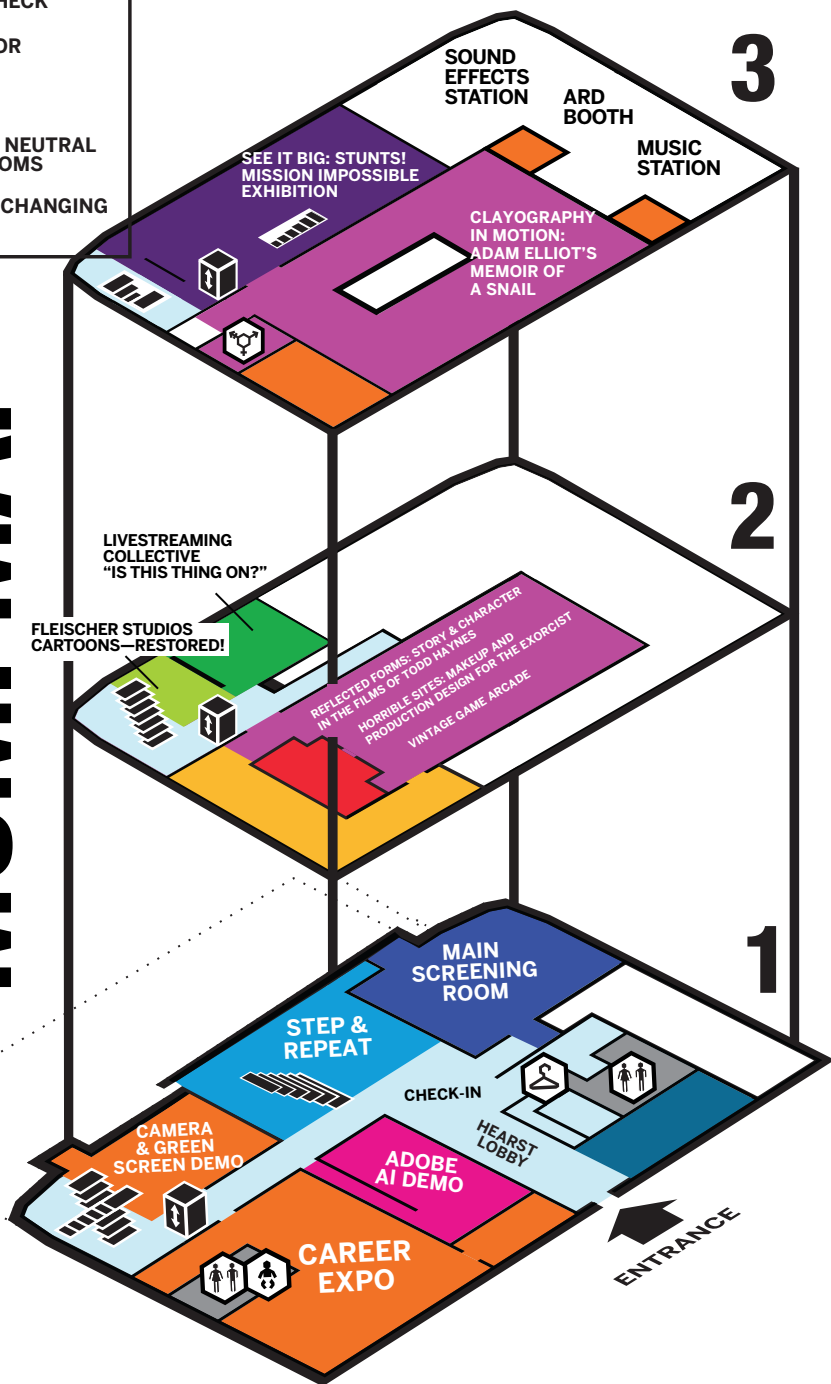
HECK

OR

NEUTRAL
OMS

CHANGING

3

SOUND EFFECTS STATION

ARD BOOTH

MUSIC STATION

SEE IT BIG: STUNTS! MISSION IMPOSSIBLE EXHIBITION

CLAYOGRAPHY IN MOTION: ADAM ELLIOT'S MEMOIR OF A SNAIL

2

LIVESTREAMING COLLECTIVE "IS THIS THING ON?"

FLEISCHER STUDIOS CARTOONS—RESTORED!

REFLECTED FORMS: STORY & CHARACTER IN THE FILMS OF TODD HAYNES

HORRIBLE SITES: MAKEUP AND PRODUCTION DESIGN FOR THE EXORCIST

VINTAGE GAME ARCADE

1

MAIN SCREENING ROOM

STEP & REPEAT

CHECK-IN

HEARST LOBBY

CAMERA & GREEN SCREEN DEMO

ADOBE AI DEMO

CAREER EXPO

ENTRANCE